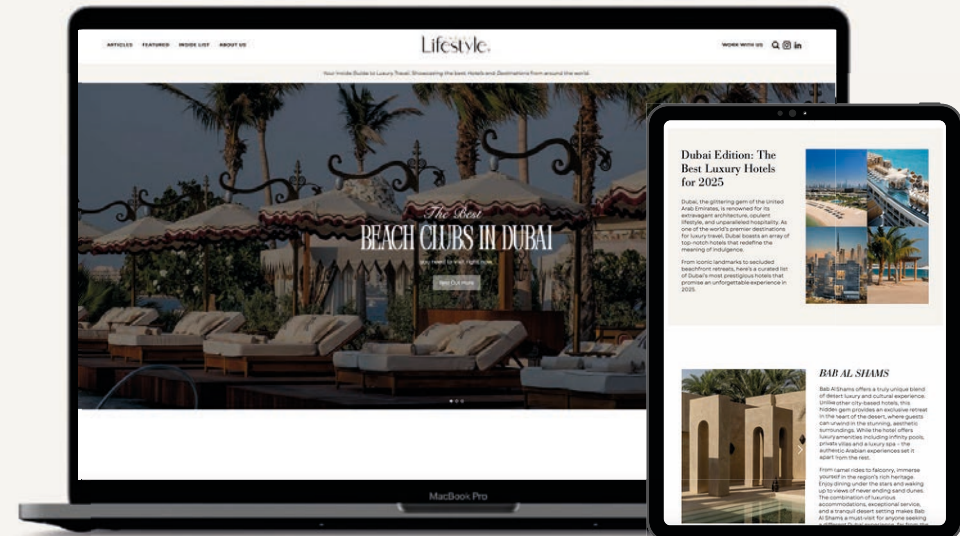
ARTICLES FEATURED INSIDE LIST ABOUT US

Lifestyle.

WORK WITH US

Your Inside Guide to Luxury Travel. Showcasing the best Hotels and Destinations from around the world.

The Best
BEACH CLUBS IN DUBAI

you need to visit right now.

Find Out More

MacBook Pro

Dubai Edition: The Best Luxury Hotels for 2025

Dubai, the glittering gem of the United Arab Emirates, is renowned for its extravagant architecture, opulent lifestyle, and unparalleled hospitality. As one of the world's premier destinations for luxury travel, Dubai boasts an array of top-notch hotels that redefine the meaning of indulgence.

From iconic landmarks to secluded beachfront retreats, here's a curated list of Dubai's most prestigious hotels that promise an unforgettable experience in 2025.

BAB AL SHAMS

Bab Al Shams offers a truly unique blend of desert luxury and cultural experience. Unlike other city-based hotels, this hidden gem provides an exclusive retreat in the heart of the desert, where guests can unwind in the stunning, aesthetic surroundings. While the hotel offers luxury amenities including infinity pools, private villas and a luxury spa – the authentic Arabian experiences set it apart from the rest.

From camel rides to falconry, immerse yourself in the region's rich heritage. Enjoy dining under the stars and waking up to views of never ending sand dunes. The combination of luxurious accommodations, exceptional service, and a tranquil desert setting makes Bab Al Shams a must-visit for anyone seeking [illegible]